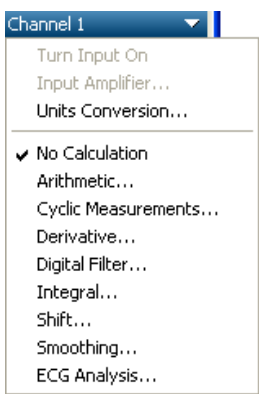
Channel 1

Turn Input On
Input Amplifier...
Units Conversion...

✔ No Calculation
Arithmetic...
Cyclic Measurements...
Derivative...
Digital Filter...
Integral...
Shift...
Smoothing...
ECG Analysis...